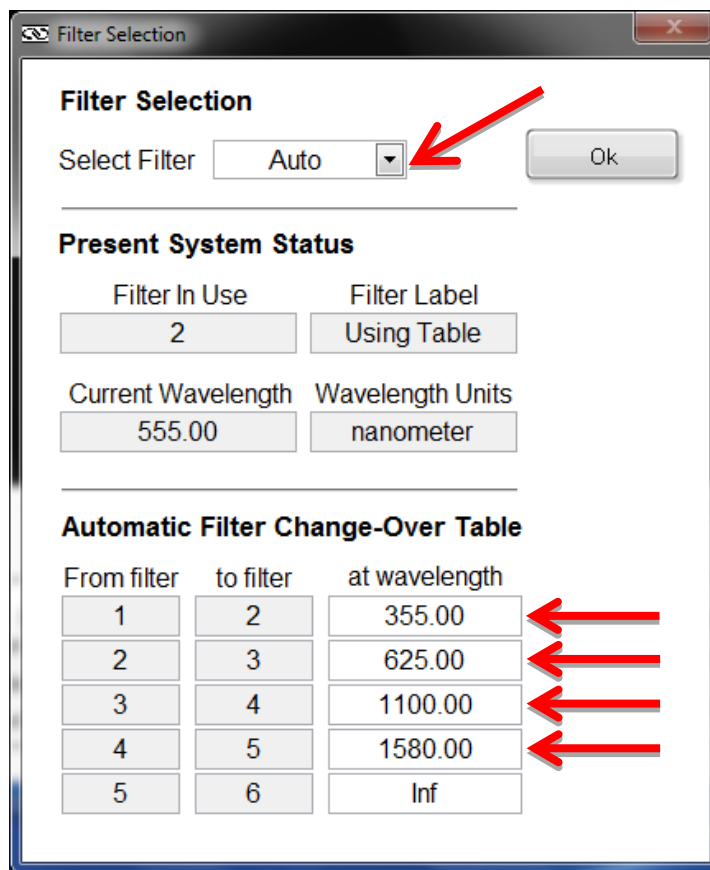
Filter Selection

Filter Selection

Select Filter Auto

Ok

Present System Status

Filter In Use
2

Filter Label
Using Table

Current Wavelength
555.00

Wavelength Units
nanometer

Automatic Filter Change-Over Table

| From filter | to filter | at wavelength |
|---|---|---|
| 1 | 2 | 355.00 |
| 2 | 3 | 625.00 |
| 3 | 4 | 1100.00 |
| 4 | 5 | 1580.00 |
| 5 | 6 | Inf |